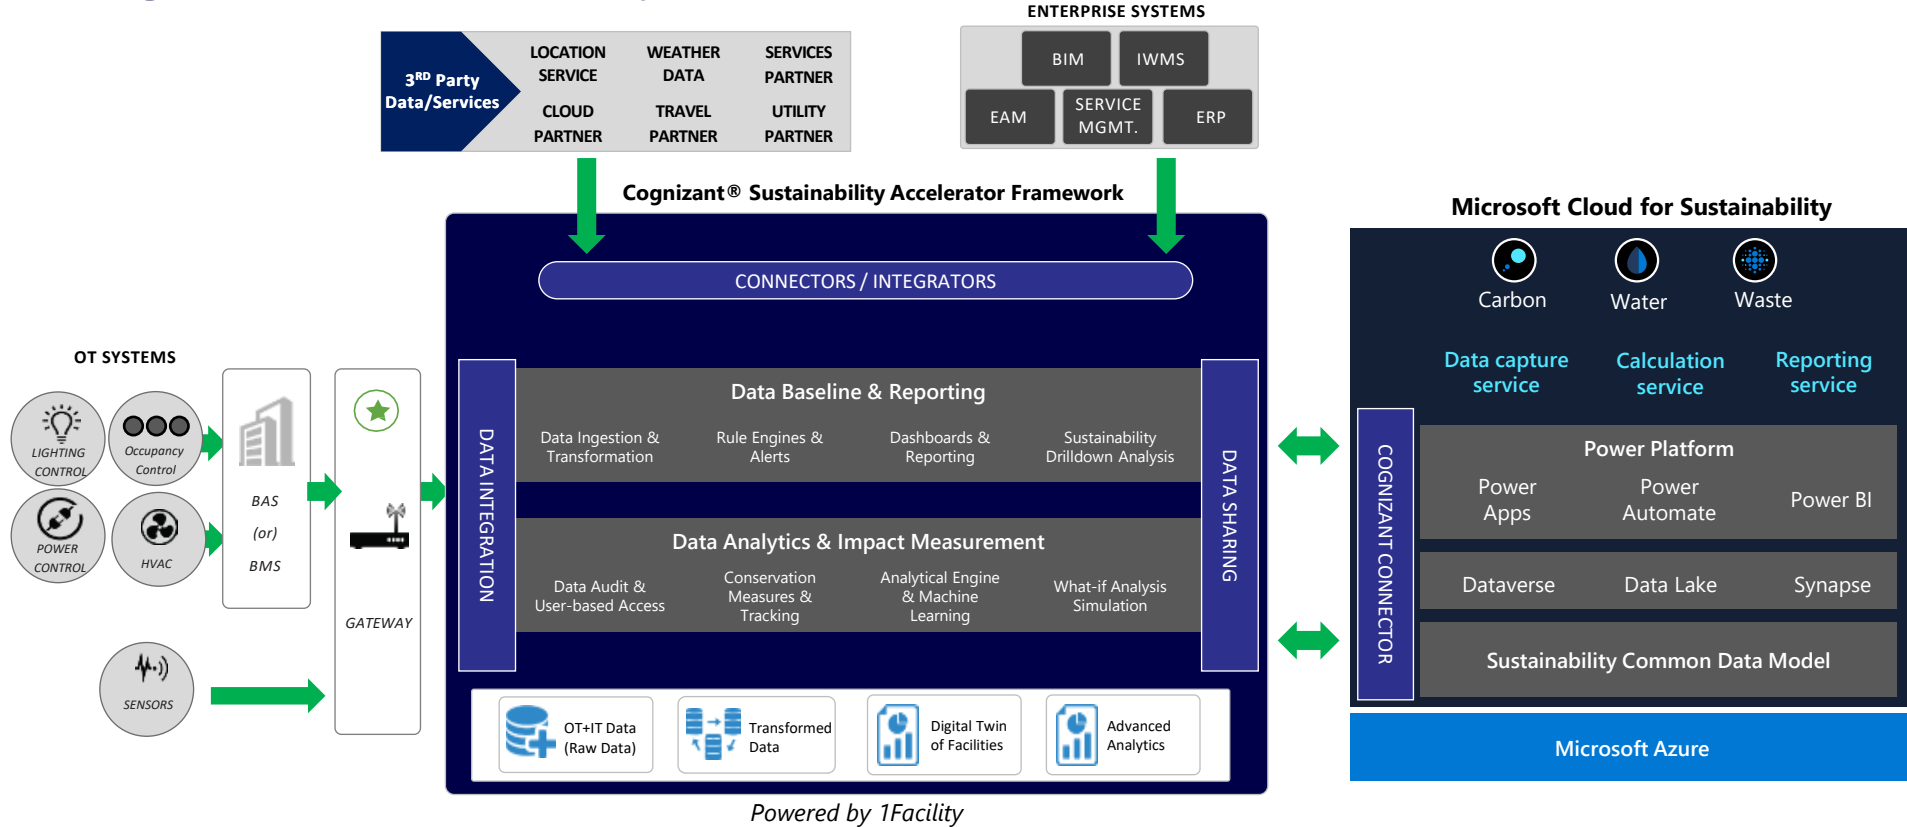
$3^{RD}$ Party Data/Services

LOCATION SERVICE

WEATHER DATA

SERVICES PARTNER

CLOUD PARTNER

TRAVEL PARTNER

UTILITY PARTNER

ENTERPRISE SYSTEMS

BIM

IWMS

EAM

SERVICE MGMT.

ERP

Cognizant® Sustainability Accelerator Framework

CONNECTORS / INTEGRATORS

OT SYSTEMS

LIGHTING CONTROL

Occupancy Control

POWER CONTROL

HVAC

BAS (or) BMS

GATEWAY

SENSORS

DATA INTEGRATION

Data Baseline & Reporting

Data Ingestion & Transformation

Rule Engines & Alerts

Dashboards & Reporting

Sustainability Drilldown Analysis

Data Analytics & Impact Measurement

Data Audit & User-based Access

Conservation Measures & Tracking

Analytical Engine & Machine Learning

What-if Analysis Simulation

DATA SHARING

OT+IT Data (Raw Data)

Transformed Data

Digital Twin of Facilities

Advanced Analytics

Powered by 1Facility

Microsoft Cloud for Sustainability

Carbon

Water

Waste

Data capture service

Calculation service

Reporting service

COGNIZANT CONNECTOR

Power Platform

Power Apps

Power Automate

Power BI

Dataverse

Data Lake

Synapse

Sustainability Common Data Model

Microsoft Azure